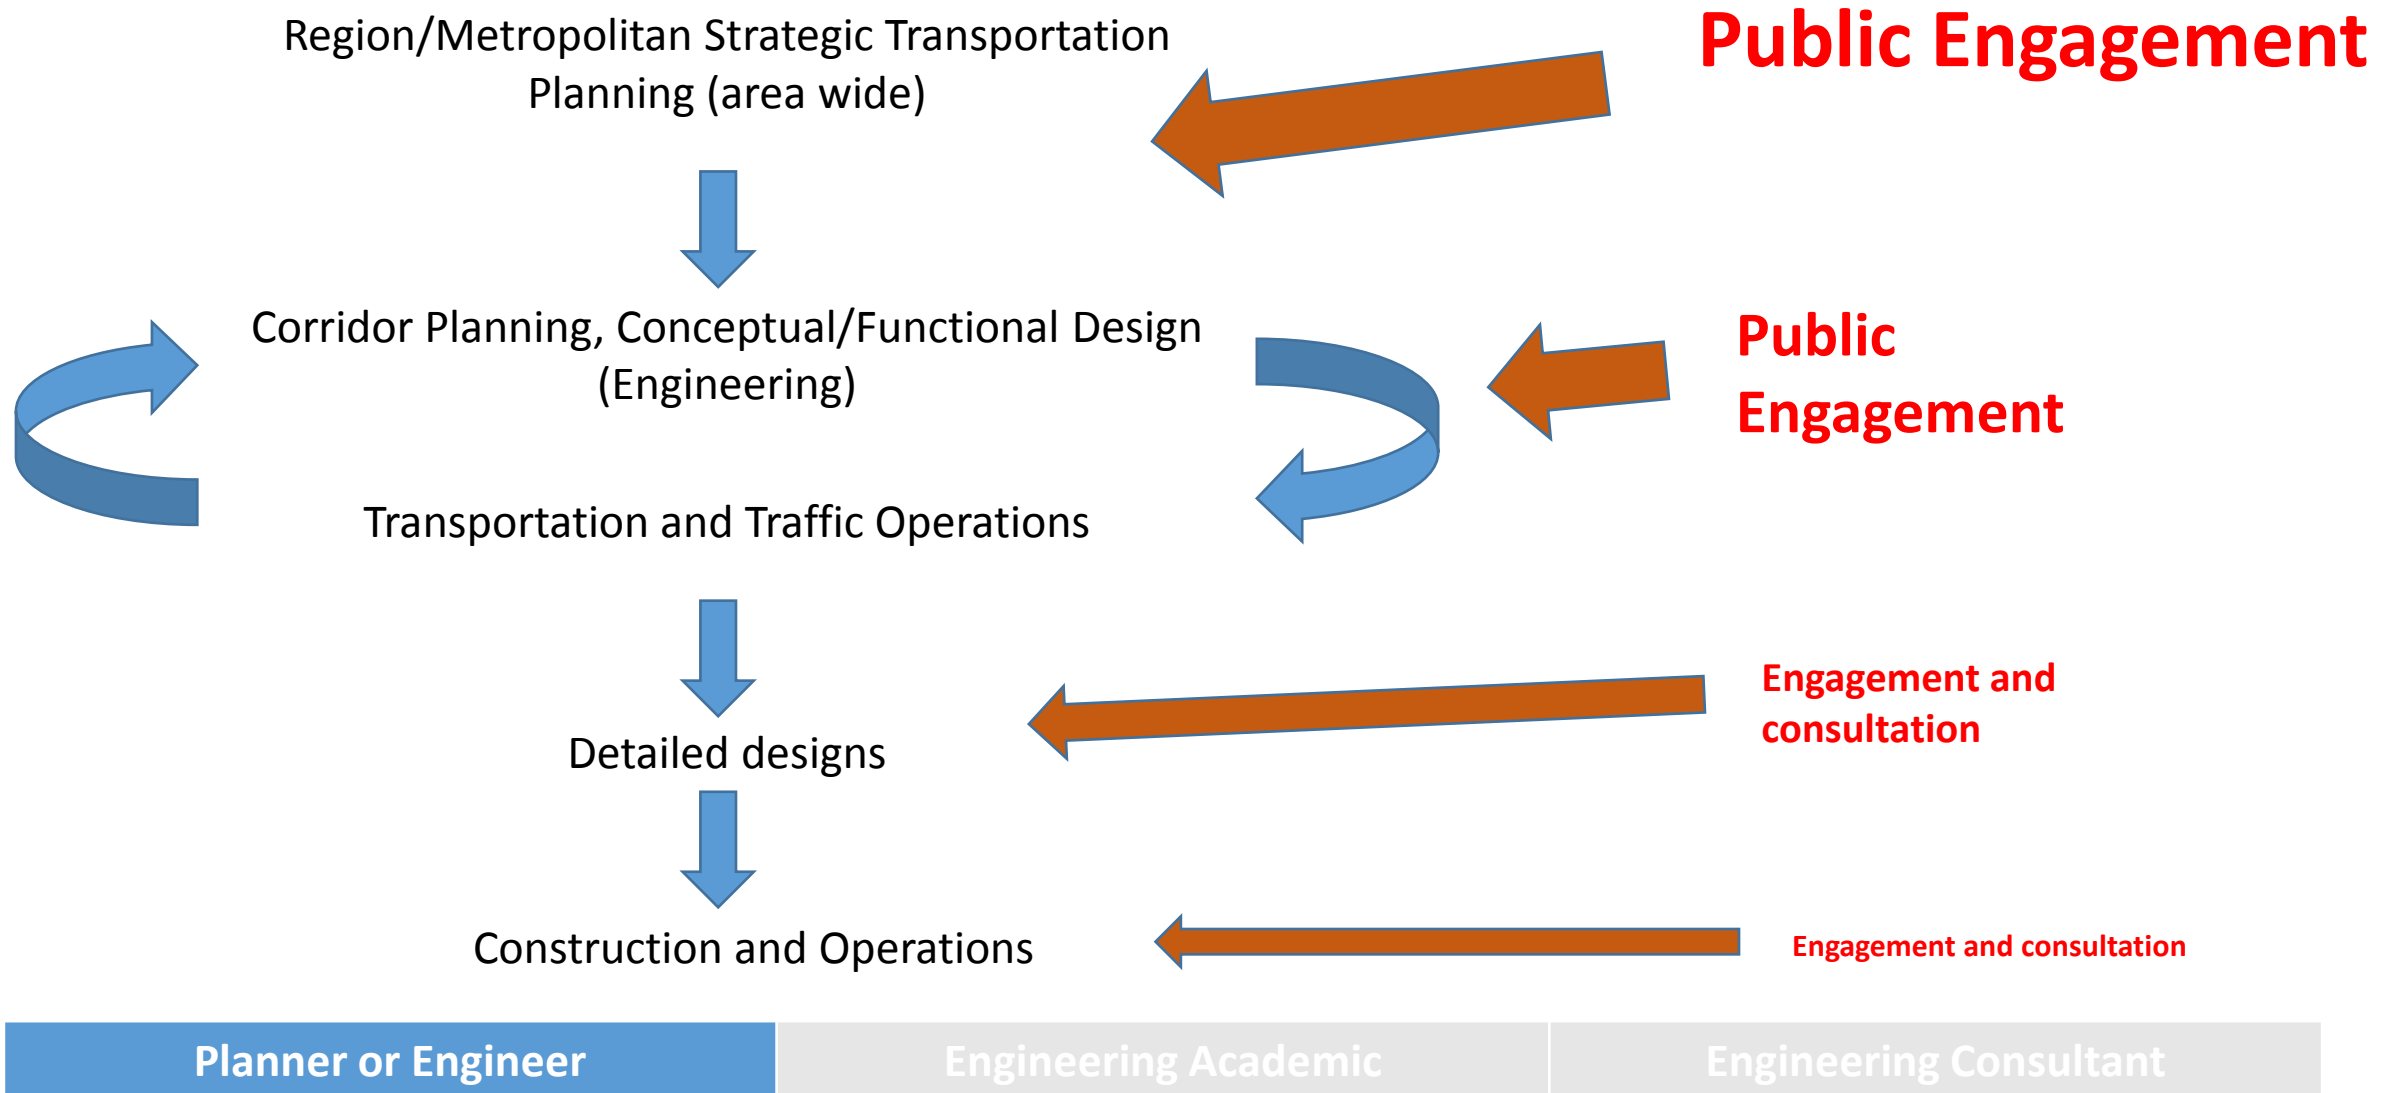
Region/Metropolitan Strategic Transportation Planning (area wide)

Public Engagement

Corridor Planning, Conceptual/Functional Design (Engineering)

Public Engagement

Transportation and Traffic Operations

Detailed designs

Engagement and consultation

Construction and Operations

Engagement and consultation

Planner or Engineer

Engineering Academic

Engineering Consultant